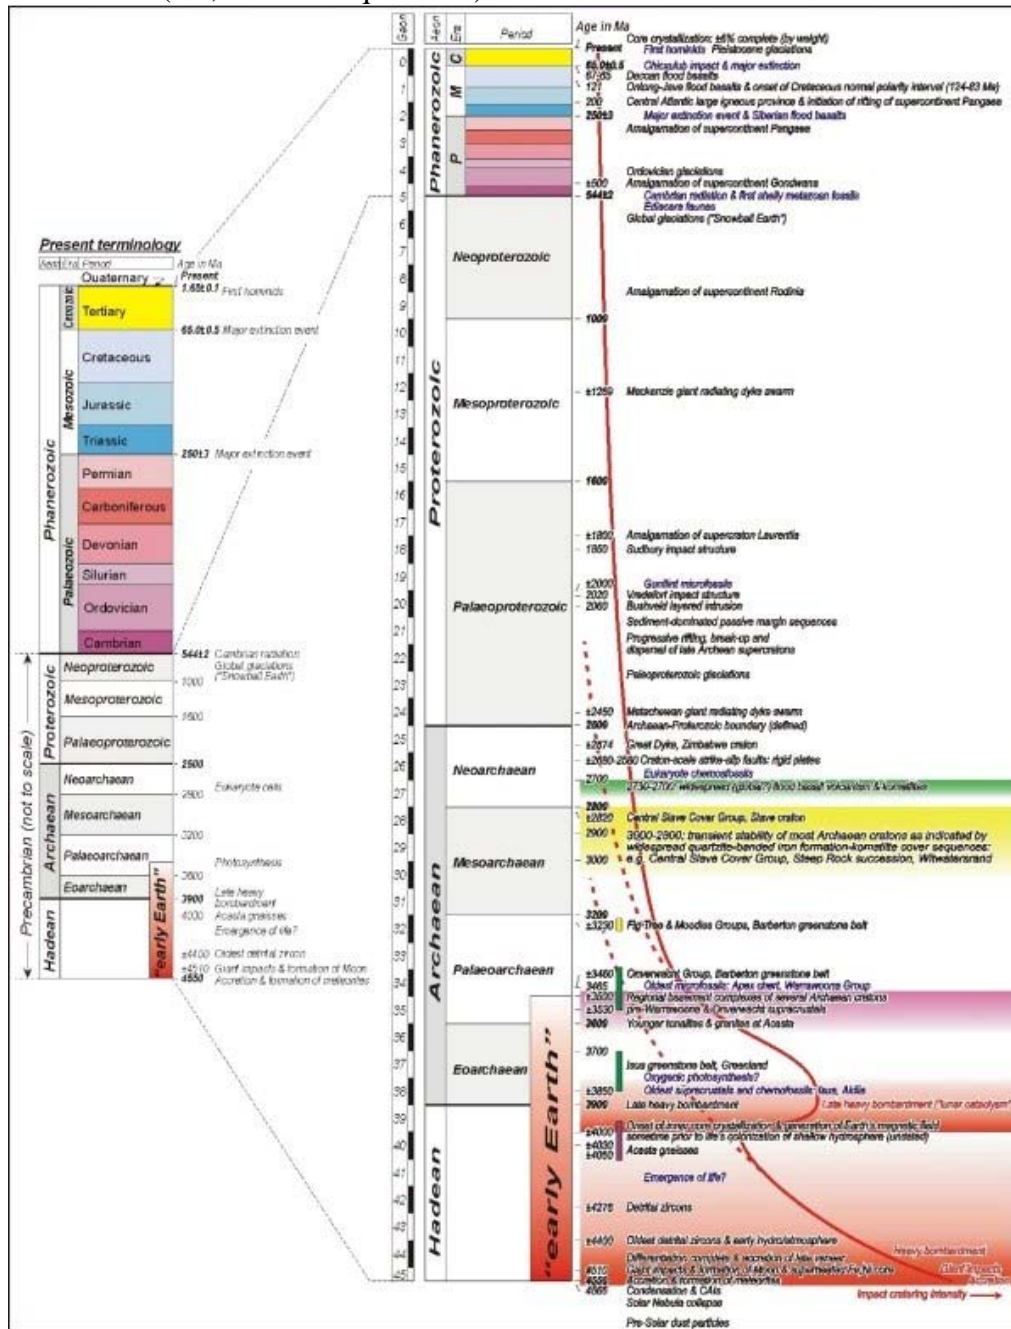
Present terminology

Aeon | Era | Period | Age in Ma

Quaternary
Present
1.65±0.1 First hominids
Tertiary
Cenozoic
65.0±0.5 Major extinction event
Cretaceous
Mesozoic
Jurassic
Triassic
250±3 Major extinction event
Permian
Carboniferous
Devonian
Palaeozoic
Silurian
Ordovician
Cambrian
Phanerozoic
544±2 Cambrian radiation
Global glaciations ("Snowball Earth")
Neoproterozoic
1000
Mesoproterozoic
1600
Palaeoproterozoic
Proterozoic
2500
Neoarchaean
Eukaryote cells
2800
Mesoarchaean
3200
Archaean
Palaeoarchaean
Photosynthesis
3600
Eoarchaean
3900 Late heavy bombardment
4000 Acasta gneisses
Emergence of life?
Hadean
"early Earth"
±4400 Oldest detrital zircon
±4510 Giant impacts & formation of Moon
4550 Accretion & formation of meteorites
Precambrian (not to scale)

Geon | Aeon | Era | Period | Age in Ma

0 1 2 3 4 5 6 7 8 9 10 11 12 13 14 15 16 17 18 19 20 21 22 23 24 25 26 27 28 29 30 31 32 33 34 35 36 37 38 39 40 41 42 43 44 45

Phanerozoic
C
M
P
Proterozoic
Neoproterozoic
Mesoproterozoic
Palaeoproterozoic
Archaean
Neoarchaean
Mesoarchaean
Palaeoarchaean
Eoarchaean
Hadean
"early Earth"

Present Core crystallization: ±6% complete (by weight)
First hominids Pleistocene glaciations
65.0±0.5 Chicxulub impact & major extinction
67-65 Deccan flood basalts
121 Ontong-Java flood basalts & onset of Cretaceous normal polarity interval (124-83 Ma)
200 Central Atlantic large igneous province & initiation of rifting of supercontinent Pangaea
250±3 Major extinction event & Siberian flood basalts
Amalgamation of supercontinent Pangaea
Ordovician glaciations
±500 Amalgamation of supercontinent Gondwana
544±2 Cambrian radiation & first shelly metazoan fossils
Ediacara faunas
Global glaciations ("Snowball Earth")
Amalgamation of supercontinent Rodinia
1000
±1250 Mackenzie giant radiating dyke swarm
1600
±1800 Amalgamation of supercraton Laurentia
1850 Sudbury impact structure
±2000 Gunflint microfossils
2020 Vredefort impact structure
2060 Bushveld layered intrusion
Sediment-dominated passive margin sequences
Progressive rifting, break-up and dispersal of late Archean supercratons
Palaeoproterozoic glaciations
±2450 Matachewan giant radiating dyke swarm
2500 Archaean-Proterozoic boundary (defined)
±2574 Great Dyke, Zimbabwe craton
±2680-2580 Craton-scale strike-slip faults: rigid plates
2700 Eukaryote chemofossils
2730-2700 widespread (global?) flood basalt volcanism & komatiites
2800
±2820 Central Slave Cover Group, Slave craton
2900 3000-2900: transient stability of most Archaean cratons as indicated by widespread quartzite-banded iron formation-komatiite cover sequences: e.g. Central Slave Cover Group, Steep Rock succession, Witwatersrand
3000
3200
±3250 Fig-Tree & Moodies Groups, Barberton greenstone belt
±3460 Onverwacht Group, Barberton greenstone belt
3465 Oldest microfossils: Apex chert, Warrawoona Group
±3500 Regional basement complexes of several Archaean cratons
±3530 pre-Warrawoona & Onverwacht supracrustals
3600 Younger tonalites & granites at Acasta
3700 Isua greenstone belt, Greenland
Oxygenic photosynthesis?
Oldest supracrustals and chemofossils: Isua, Akilia
±3850
3900 Late heavy bombardment
Late heavy bombardment ("lunar cataclysm")
±4000 Onset of inner core crystallization & generation of Earth's magnetic field
±4030 sometime prior to life's colonization of shallow hydrosphere (undated)
±4050 Acasta gneisses
Emergence of life?
±4276 Detrital zircons
±4400 Oldest detrital zircons & early hydro/atmosphere
Differentiation: complete & accretion of late veneer
Heavy bombardment
4510 Giant impacts & formation of Moon & sub-metallic Fe-Ni core
Giant impacts
4550 Accretion & formation of meteorites
Accretion
4566 Condensation & CAIs
Solar Nebula collapse
Impact cratering intensity
Pre-Solar dust particles